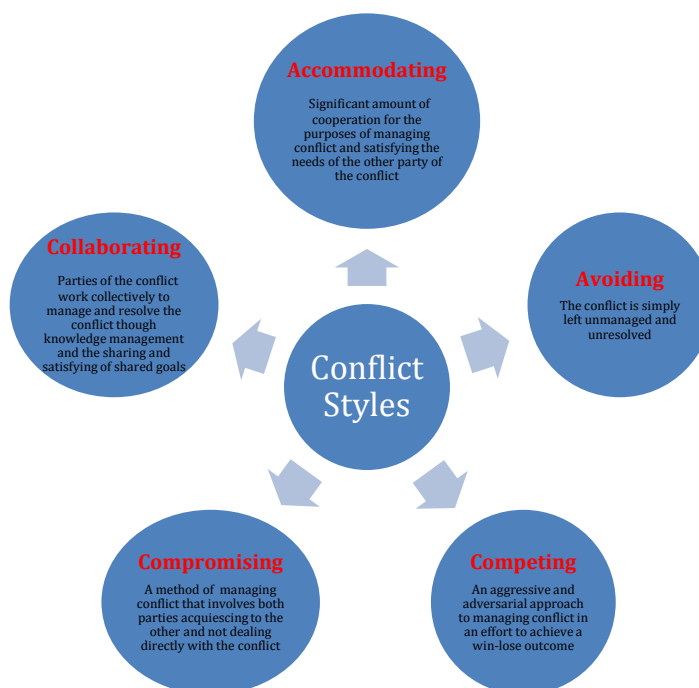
Accommodating

Significant amount of cooperation for the purposes of managing conflict and satisfying the needs of the other party of the conflict

Collaborating

Parties of the conflict work collectively to manage and resolve the conflict though knowledge management and the sharing and satisfying of shared goals

Avoiding

The conflict is simply left unmanaged and unresolved

Conflict Styles

Compromising

A method of managing conflict that involves both parties acquiescing to the other and not dealing directly with the conflict

Competing

An aggressive and adversarial approach to managing conflict in an effort to achieve a win-lose outcome